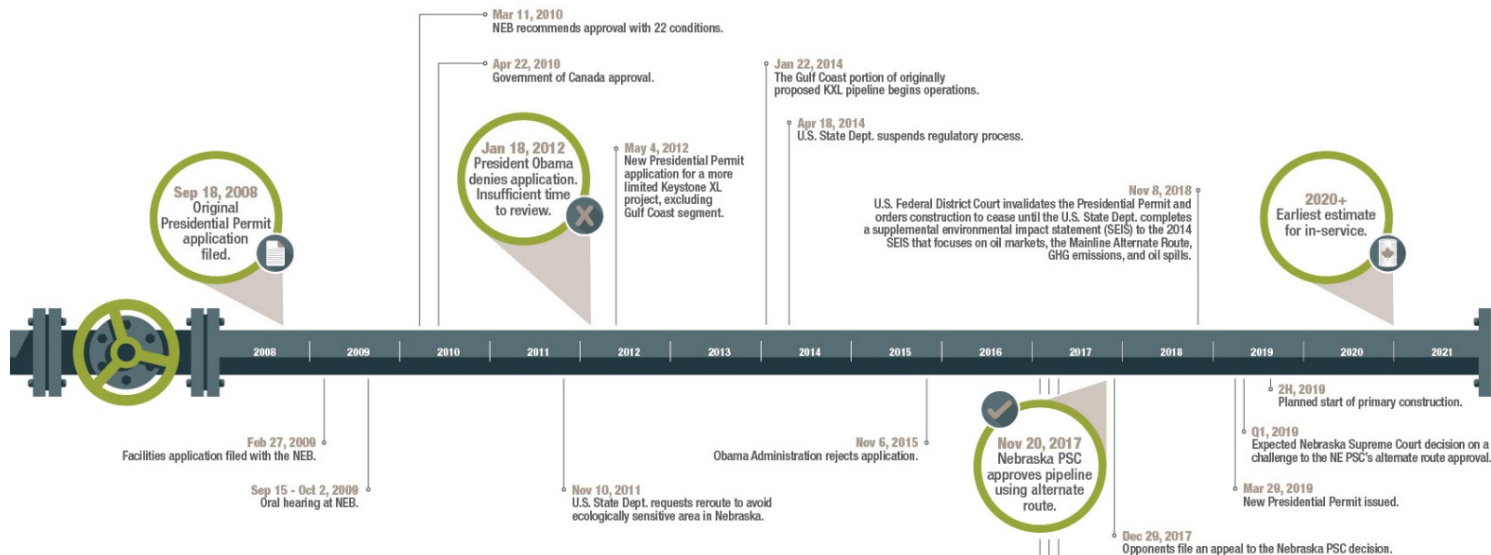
Mar 11, 2010
NEB recommends approval with 22 conditions.

Apr 22, 2010
Government of Canada approval.

Jan 22, 2014
The Gulf Coast portion of originally proposed KXL pipeline begins operations.

Apr 18, 2014
U.S. State Dept. suspends regulatory process.

Jan 18, 2012
President Obama denies application. Insufficient time to review.

May 4, 2012
New Presidential Permit application for a more limited Keystone XL project, excluding Gulf Coast segment.

Sep 18, 2008
Original Presidential Permit application filed.

Nov 8, 2018
U.S. Federal District Court invalidates the Presidential Permit and orders construction to cease until the U.S. State Dept. completes a supplemental environmental impact statement (SEIS) to the 2014 SEIS that focuses on oil markets, the Mainline Alternate Route, GHG emissions, and oil spills.

2020+
Earliest estimate for in-service.

2008 | 2009 | 2010 | 2011 | 2012 | 2013 | 2014 | 2015 | 2016 | 2017 | 2018 | 2019 | 2020 | 2021

Feb 27, 2009
Facilities application filed with the NEB.

Sep 15 - Oct 2, 2009
Oral hearing at NEB.

Nov 10, 2011
U.S. State Dept. requests reroute to avoid ecologically sensitive area in Nebraska.

Nov 6, 2015
Obama Administration rejects application.

Nov 20, 2017
Nebraska PSC approves pipeline using alternate route.

Dec 20, 2017
Opponents file an appeal to the Nebraska PSC decision.

2H, 2019
Planned start of primary construction.

Q1, 2019
Expected Nebraska Supreme Court decision on a challenge to the NE PSC's alternate route approval.

Mar 29, 2019
New Presidential Permit issued.